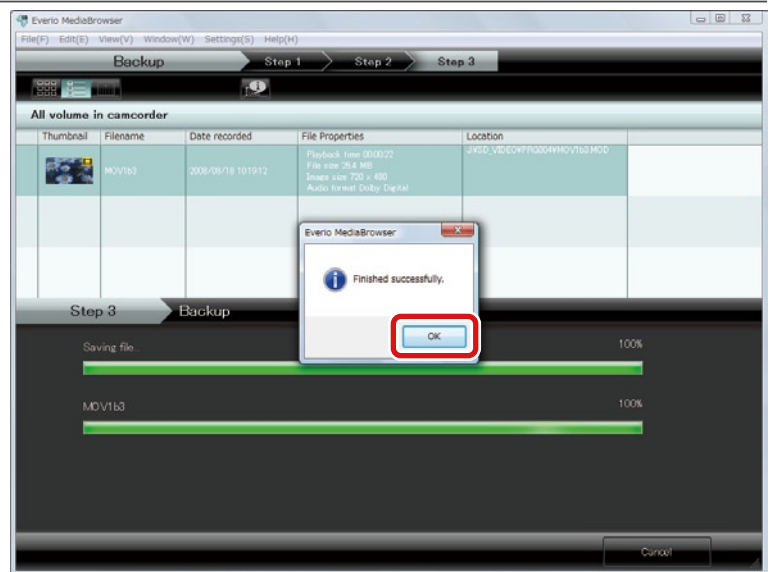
Everio MediaBrowser

File(F) Edit(E) View(V) Window(W) Settings(S) Help(H)

Backup

Step 1

Step 2

Step 3

All volume in camcorder

| Thumbnail | Filename | Date recorded | File Properties | Location |
|---|---|---|---|---|
| | MOV1b3 | 2008/08/18 101912 | Playback time 00:00:22 File size 25.4 MB Image size 720 x 480 Audio format Dolby Digital | J:\SD_VIDEO\PRG004\MOV1b3.MOD |

Everio MediaBrowser

Finished successfully.

OK

Step 3

Backup

Saving file...

100%

MOV1b3

100%

Cancel